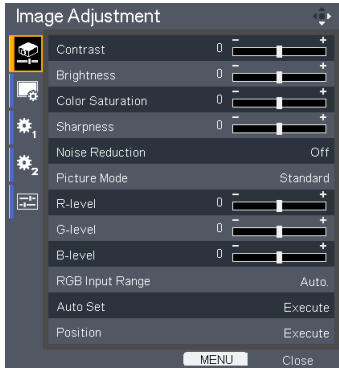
Image Adjustment

1
2

| | | |
|---|---|---|
| Contrast | 0 | – + |
| Brightness | 0 | – + |
| Color Saturation | 0 | – + |
| Sharpness | 0 | – + |
| Noise Reduction | | Off |
| Picture Mode | | Standard |
| R-level | 0 | – + |
| G-level | 0 | – + |
| B-level | 0 | – + |
| RGB Input Range | | Auto. |
| Auto Set | | Execute |
| Position | | Execute |

MENU Close